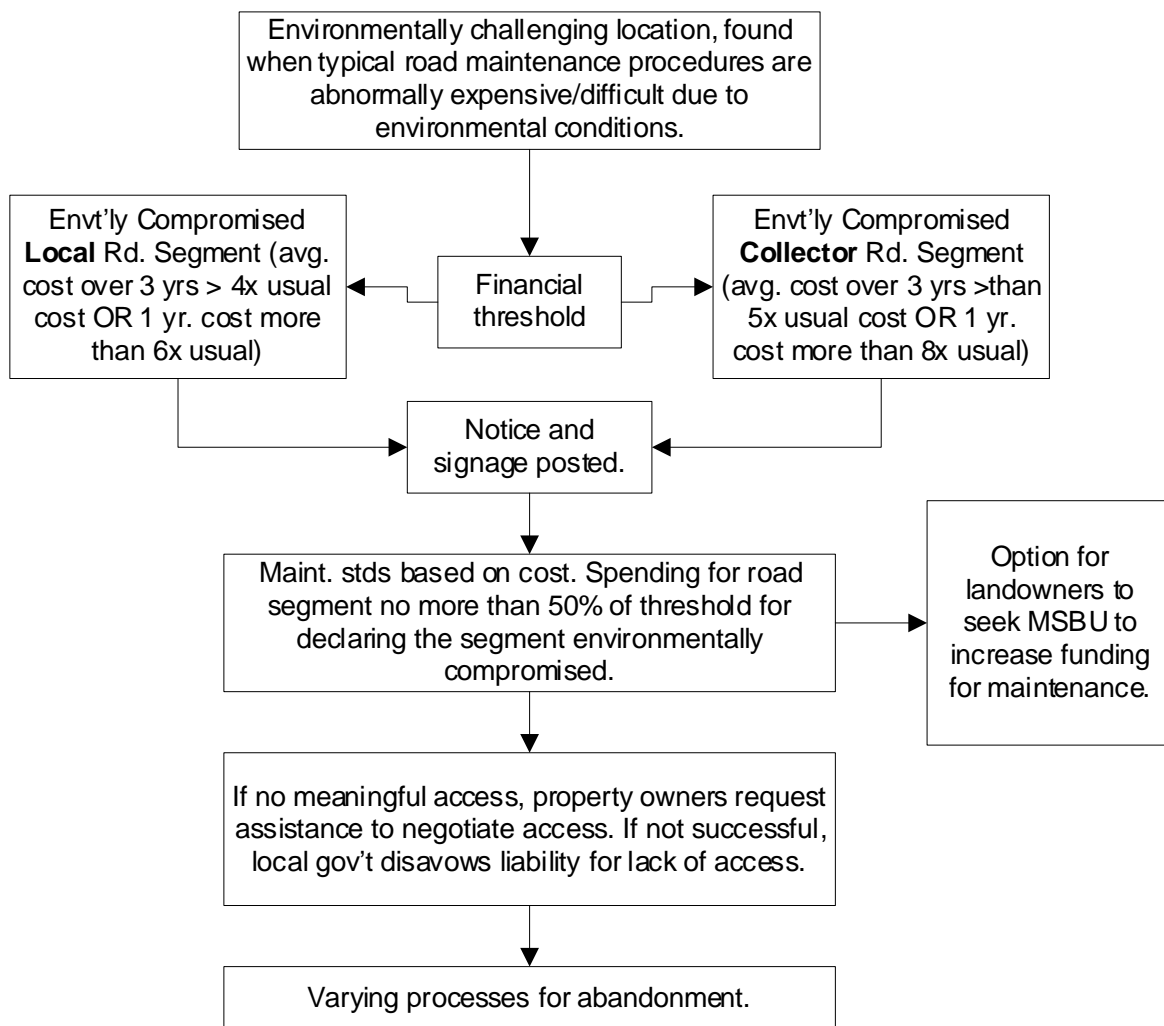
Environmentally challenging location, found when typical road maintenance procedures are abnormally expensive/difficult due to environmental conditions.

Envt'ly Compromised Local Rd. Segment (avg. cost over 3 yrs > 4x usual cost OR 1 yr. cost more than 6x usual)

Financial threshold

Envt'ly Compromised Collector Rd. Segment (avg. cost over 3 yrs >than 5x usual cost OR 1 yr. cost more than 8x usual)

Notice and signage posted.

Maint. stds based on cost. Spending for road segment no more than 50% of threshold for declaring the segment environmentally compromised.

Option for landowners to seek MSBU to increase funding for maintenance.

If no meaningful access, property owners request assistance to negotiate access. If not successful, local gov't disavows liability for lack of access.

Varying processes for abandonment.